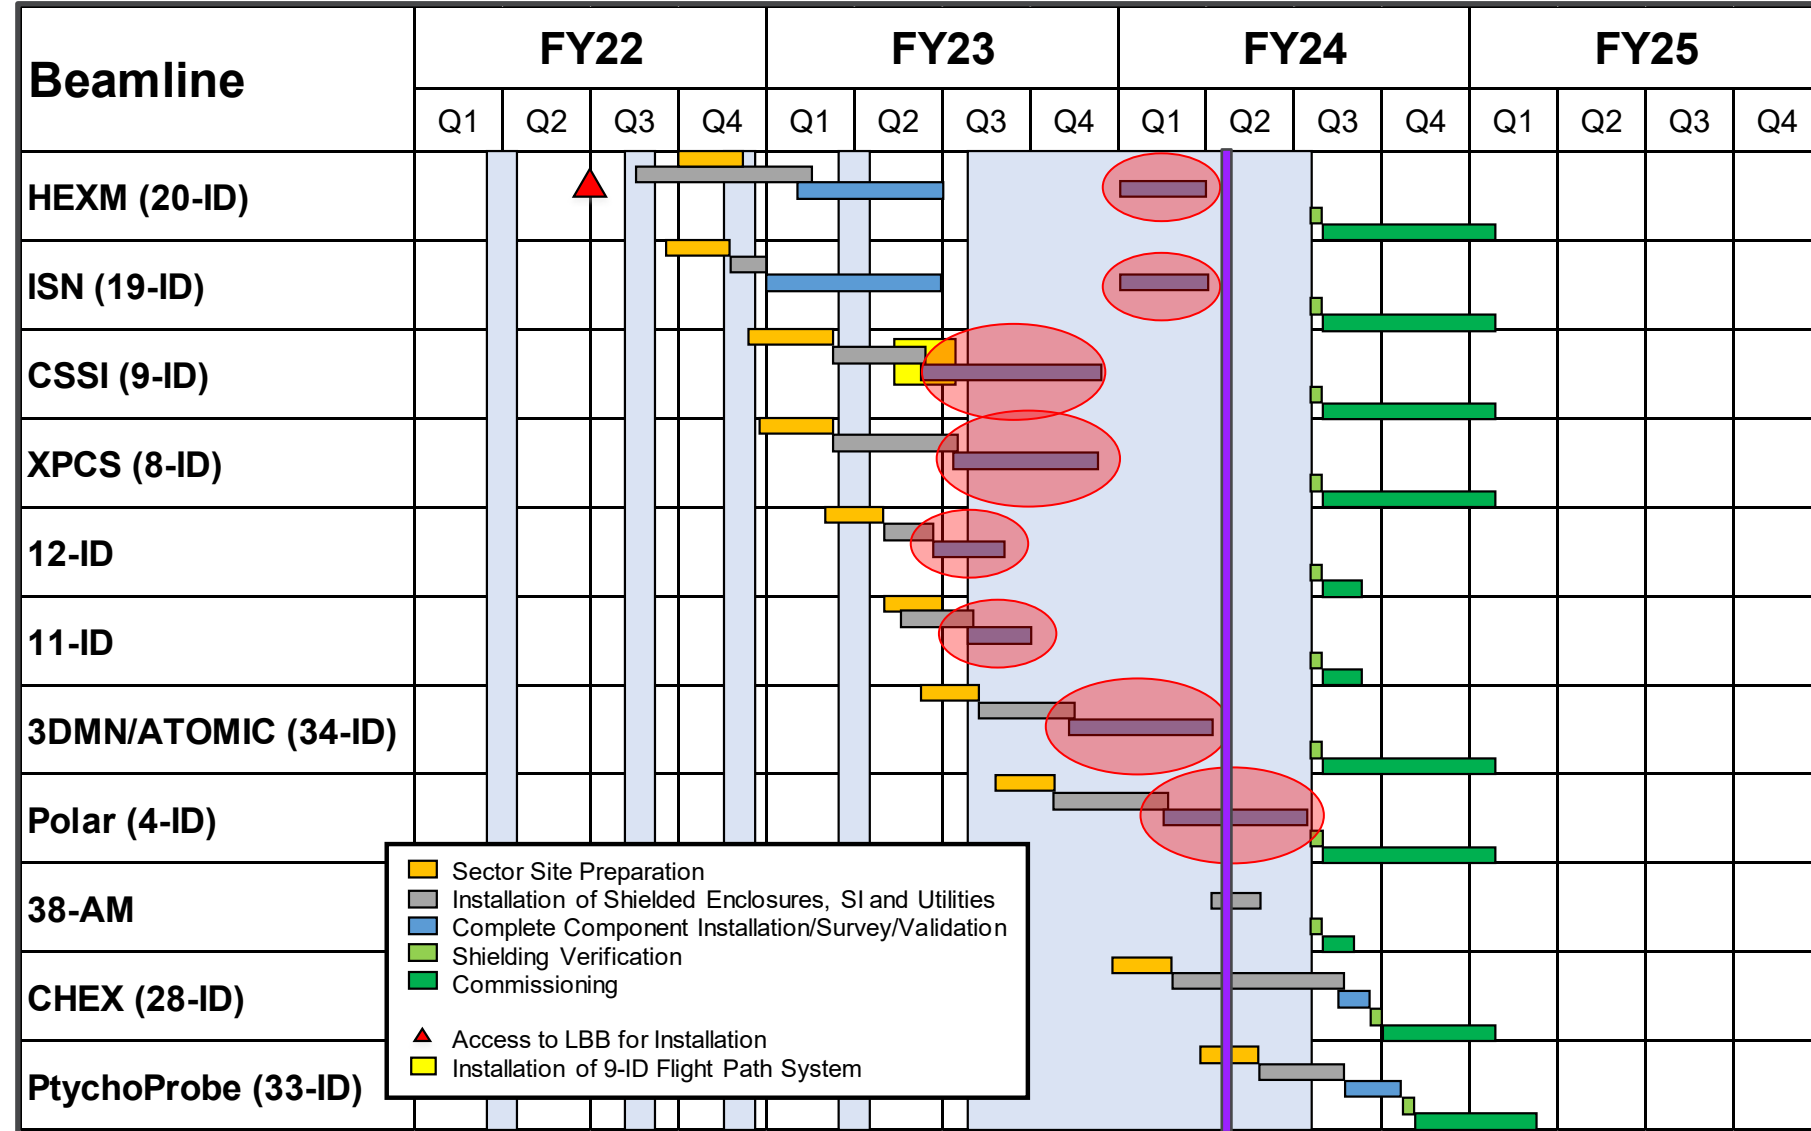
| Beamline | FY22 | | | | FY23 | | | | FY24 | | | | FY25 | | | |
|---|---|---|---|---|---|---|---|---|---|---|---|---|---|---|---|---|
| | Q1 | Q2 | Q3 | Q4 | Q1 | Q2 | Q3 | Q4 | Q1 | Q2 | Q3 | Q4 | Q1 | Q2 | Q3 | Q4 |
| HEXM (20-ID) | | | | | | | | | | | | | | | | |
| ISN (19-ID) | | | | | | | | | | | | | | | | |
| CSSI (9-ID) | | | | | | | | | | | | | | | | |
| XPCS (8-ID) | | | | | | | | | | | | | | | | |
| 12-ID | | | | | | | | | | | | | | | | |
| 11-ID | | | | | | | | | | | | | | | | |
| 3DMN/ATOMIC (34-ID) | | | | | | | | | | | | | | | | |
| Polar (4-ID) | | | | | | | | | | | | | | | | |
| 38-AM | | | | | | | | | | | | | | | | |
| CHEX (28-ID) | | | | | | | | | | | | | | | | |
| PtychoProbe (33-ID) | | | | | | | | | | | | | | | | |

Sector Site Preparation
Installation of Shielded Enclosures, SI and Utilities
Complete Component Installation/Survey/Validation
Shielding Verification
Commissioning

Access to LBB for Installation
Installation of 9-ID Flight Path System